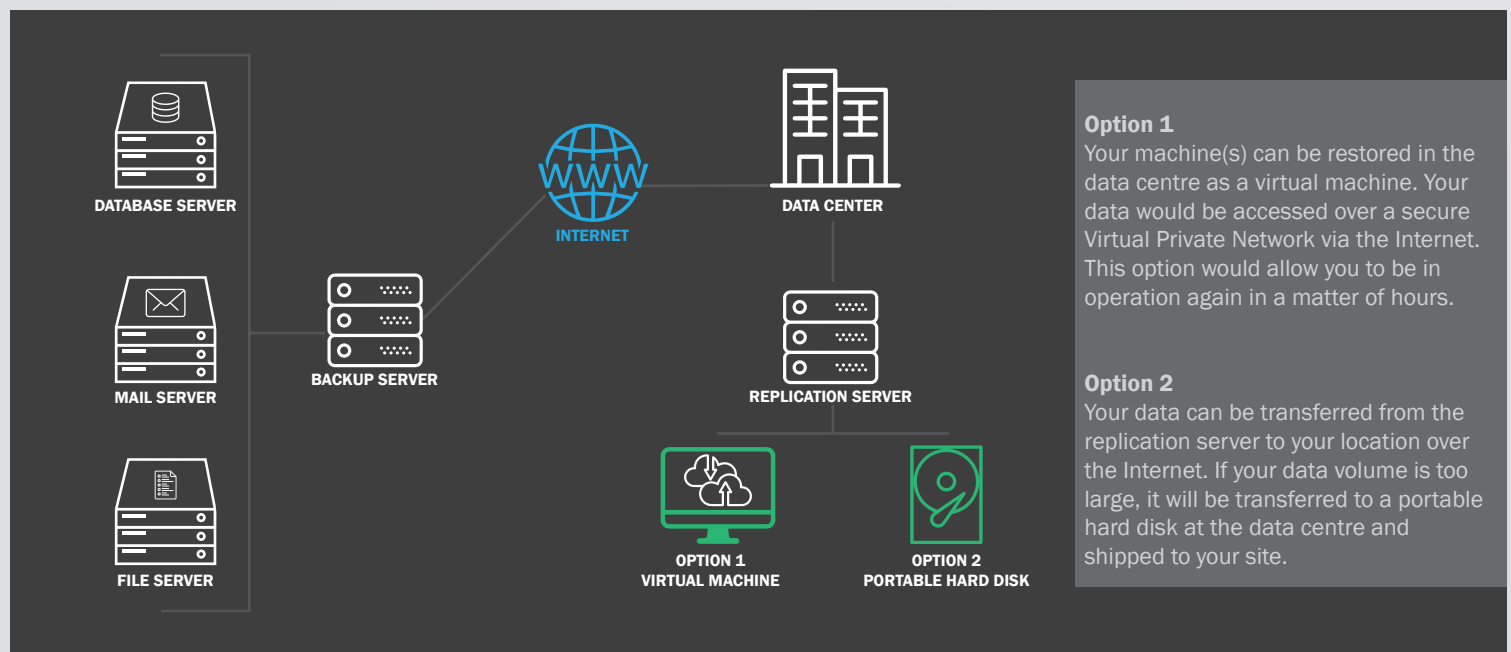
DATABASE SERVER

MAIL SERVER

FILE SERVER

BACKUP SERVER

WWW

INTERNET

DATA CENTER

REPLICATION SERVER

OPTION 1
VIRTUAL MACHINE

OPTION 2
PORTABLE HARD DISK

Option 1
Your machine(s) can be restored in the data centre as a virtual machine. Your data would be accessed over a secure Virtual Private Network via the Internet. This option would allow you to be in operation again in a matter of hours.

Option 2
Your data can be transferred from the replication server to your location over the Internet. If your data volume is too large, it will be transferred to a portable hard disk at the data centre and shipped to your site.